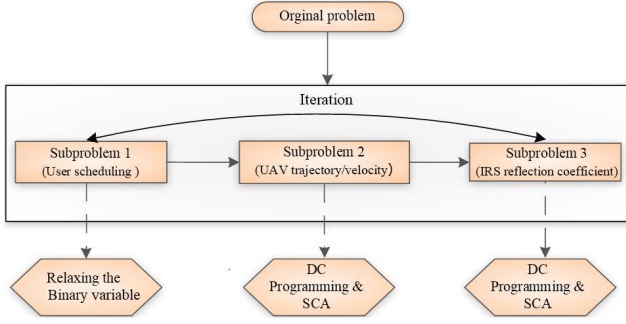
Orginal problem

Iteration

Subproblem 1
(User scheduling )

Subproblem 2
(UAV trajectory/velocity)

Subproblem 3
(IRS reflection coefficient)

Relaxing the Binary variable

DC Programming & SCA

DC Programming & SCA